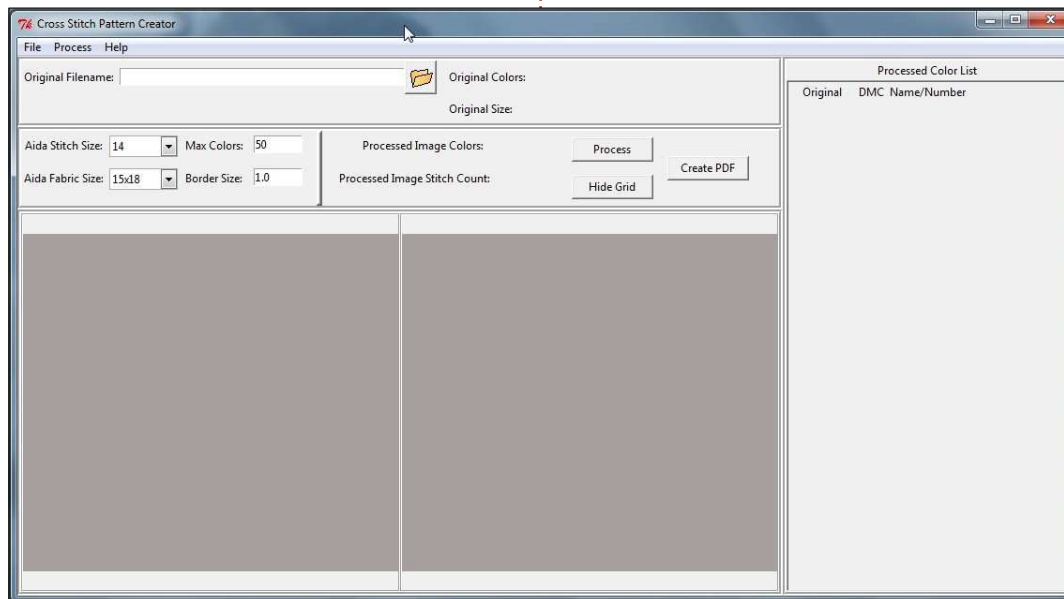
Cross Stitch Pattern Creator

File Process Help

Original Filename:

Original Colors:

Original Size:

Processed Color List

Original DMC Name/Number

Aida Stitch Size: 14

Max Colors: 50

Aida Fabric Size: 15x18

Border Size: 1.0

Processed Image Colors:

Processed Image Stitch Count:

Process

Hide Grid

Create PDF